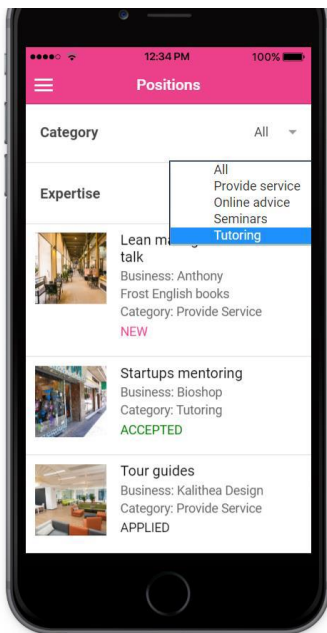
●●●●○ 12:34 PM 100%

Positions

Category All

Expertise

All
Provide service
Online advice
Seminars
Tutoring

Lean ma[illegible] talk
Business: Anthony
Frost English books
Category: Provide Service
NEW

Startups mentoring
Business: Bioshop
Category: Tutoring
ACCEPTED

Tour guides
Business: Kalithea Design
Category: Provide Service
APPLIED